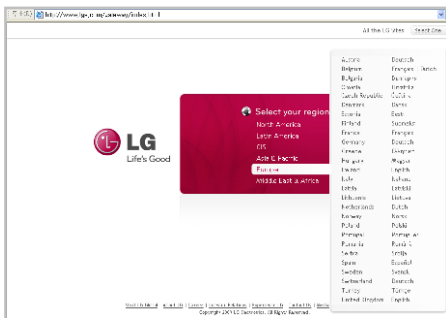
http://www.lge.com/...

All the LG Sites | Search Site

LG
Life's Good

Select your region
North America
Latin America
CIS
Asia & Pacific
Europe
Middle East & Africa

| | |
|---|---|
| Austria | Deutsch |
| Belgium | Français / Dutch |
| Bulgaria | Bulgarian |
| Croatia | Hrvatski |
| Czech Republic | Čeština |
| Denmark | Dansk |
| Estonia | Eesti |
| Finland | Suomeksi |
| France | Français |
| Germany | Deutsch |
| Greece | Ελληνικά |
| Hungary | Magyar |
| Ireland | English |
| Italy | Italiano |
| Latvia | Latviski |
| Lithuania | Lietuva |
| Netherlands | Dutch |
| Norway | Norsk |
| Poland | Polski |
| Portugal | Português |
| Romania | Română |
| Serbia | Srpski |
| Spain | Español |
| Sweden | Svensk |
| Switzerland | Deutsch |
| Turkey | Türkçe |
| United Kingdom | English |

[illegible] | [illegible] | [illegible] | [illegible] | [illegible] | Contact Us | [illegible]
Copyright © 2009 LG Electronics. All Rights Reserved.